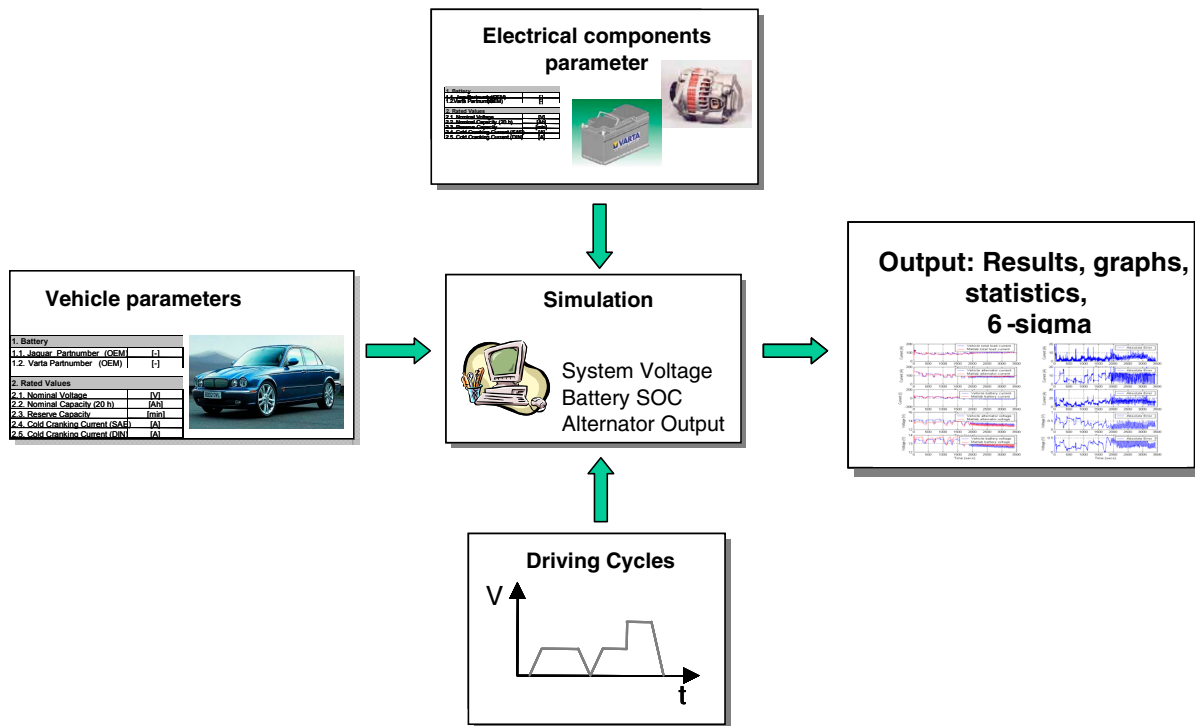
Electrical components parameter

1. Battery
1.1. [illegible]
1.2. Varta Partnumber (OEM) [-]

2. Rated Values
2.1. Nominal Voltage [V]
2.2. Nominal Capacity (20 h) [Ah]
2.3. Reserve Capacity [min]
2.4. Cold Cranking Current (SAE) [A]
2.5. Cold Cranking Current (DIN) [A]

VARTA

Vehicle parameters

| 1. Battery | |
|---|---|
| 1.1. Jaguar Partnumber (OEM) | [-] |
| 1.2. Varta Partnumber (OEM) | [-] |

| 2. Rated Values | |
|---|---|
| 2.1. Nominal Voltage | [V] |
| 2.2. Nominal Capacity (20 h) | [Ah] |
| 2.3. Reserve Capacity | [min] |
| 2.4. Cold Cranking Current (SAE) | [A] |
| 2.5. Cold Cranking Current (DIN) | [A] |

Simulation

System Voltage
Battery SOC
Alternator Output

Output: Results, graphs, statistics, 6-sigma

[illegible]

Driving Cycles

V

t